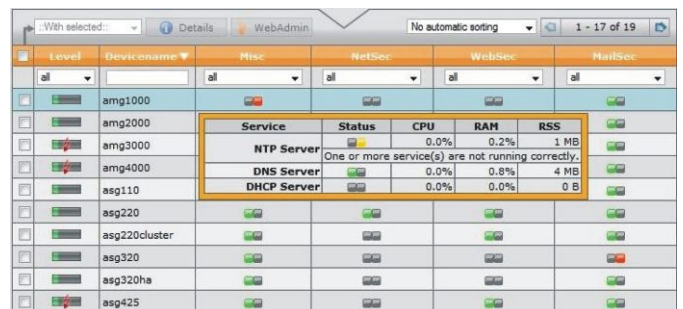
::With selected::
Details
WebAdmin
No automatic sorting
1 - 17 of 19

| | Level | Devicename ▼ | Misc | NetSec | WebSec | MailSec |
|---|---|---|---|---|---|---|
| | all | | all | all | all | all |
| | | amg1000 | | | | |
| | | amg2000 | | | | |
| | | amg3000 | | | | |
| | | amg4000 | | | | |
| | | asg110 | | | | |
| | | asg220 | | | | |
| | | asg220cluster | | | | |
| | | asg320 | | | | |
| | | asg320ha | | | | |
| | | asg425 | | | | |

| Service | Status | CPU | RAM | RSS |
|---|---|---|---|---|
| NTP Server | | 0.0% | 0.2% | 1 MB |
| | One or more service(s) are not running correctly. | | | |
| DNS Server | | 0.0% | 0.8% | 4 MB |
| DHCP Server | | 0.0% | 0.0% | 0 B |